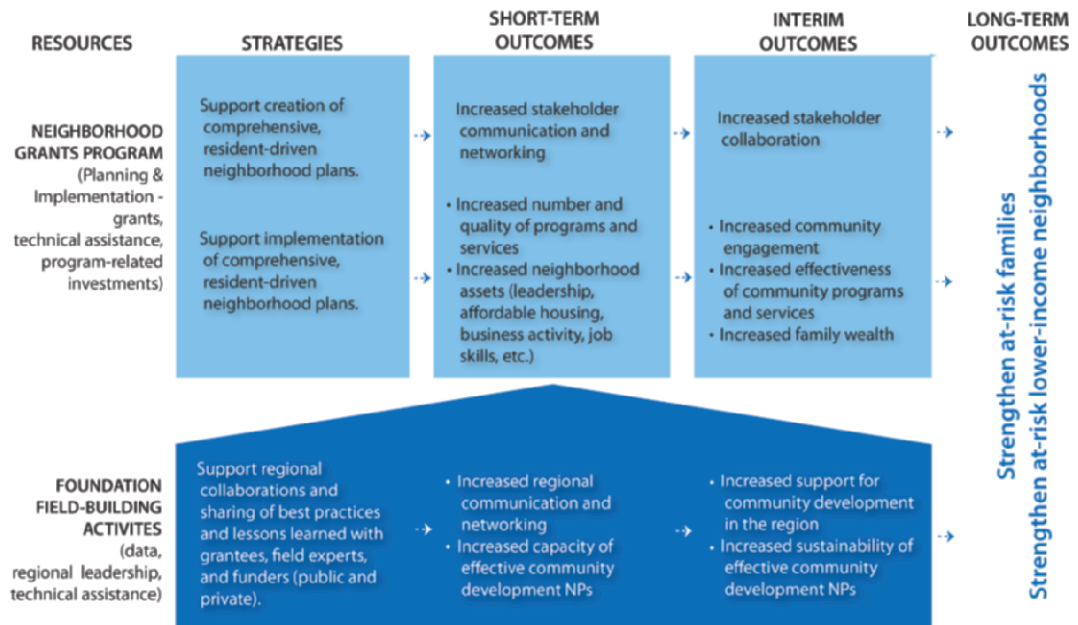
RESOURCES

STRATEGIES

SHORT-TERM OUTCOMES

INTERIM OUTCOMES

LONG-TERM OUTCOMES

NEIGHBORHOOD GRANTS PROGRAM (Planning & Implementation - grants, technical assistance, program-related investments)

Support creation of comprehensive, resident-driven neighborhood plans.

Support implementation of comprehensive, resident-driven neighborhood plans.

Increased stakeholder communication and networking

• Increased number and quality of programs and services
• Increased neighborhood assets (leadership, affordable housing, business activity, job skills, etc.)

Increased stakeholder collaboration

• Increased community engagement
• Increased effectiveness of community programs and services
• Increased family wealth

FOUNDATION FIELD-BUILDING ACTIVITES (data, regional leadership, technical assistance)

Support regional collaborations and sharing of best practices and lessons learned with grantees, field experts, and funders (public and private).

• Increased regional communication and networking
• Increased capacity of effective community development NPs

• Increased support for community development in the region
• Increased sustainability of effective community development NPs

Strengthen at-risk families
Strengthen at-risk lower-income neighborhoods